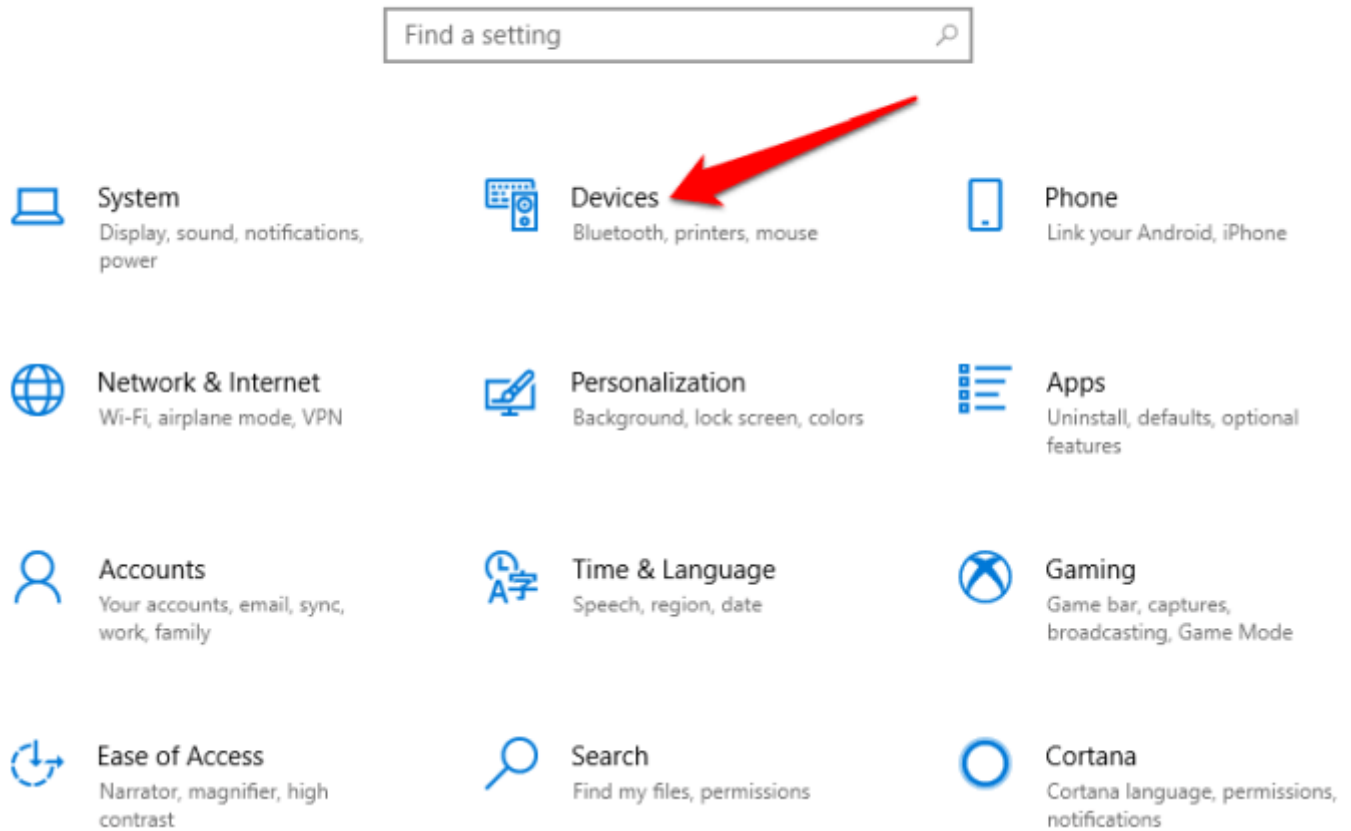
Find a setting

System
Display, sound, notifications, power

Devices
Bluetooth, printers, mouse

Phone
Link your Android, iPhone

Network & Internet
Wi-Fi, airplane mode, VPN

Personalization
Background, lock screen, colors

Apps
Uninstall, defaults, optional features

Accounts
Your accounts, email, sync, work, family

Time & Language
Speech, region, date

Gaming
Game bar, captures, broadcasting, Game Mode

Ease of Access
Narrator, magnifier, high contrast

Search
Find my files, permissions

Cortana
Cortana language, permissions, notifications